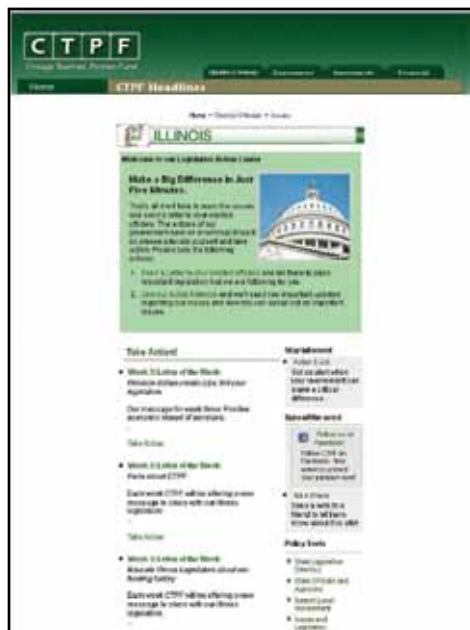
C T P F
Chicago Teachers' Pension Fund

Home

CTPF Headlines

Home > Elected Officials > Issues

ILLINOIS

Welcome to our Legislative Action Center

Make a Big Difference in Just Five Minutes.

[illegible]

1. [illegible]

2. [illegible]

Take Action!

Week 3 Letter of the Week
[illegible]

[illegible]

Take Action

Week 2 Letter of the Week
Facts about CTPF

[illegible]

Take Action

Week 1 Letter of the Week
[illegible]

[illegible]

Stay Informed

Action E-List
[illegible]

Spread the word

Follow us on Facebook
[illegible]

Tell a Friend
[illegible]

Policy Tools

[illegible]
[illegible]
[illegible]
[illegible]